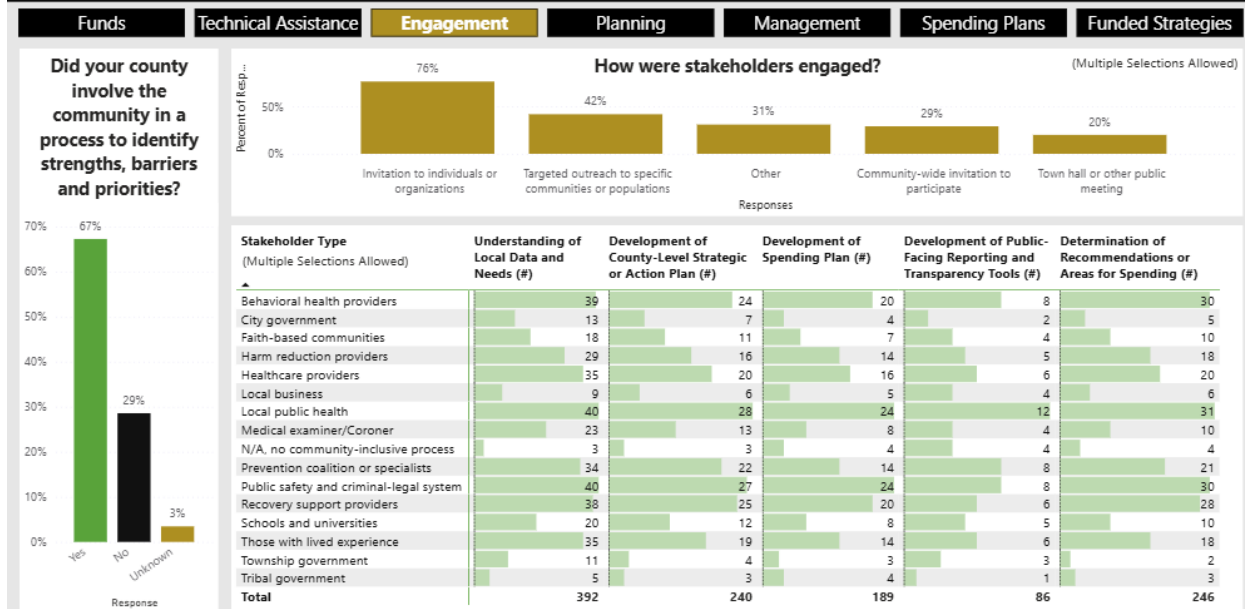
Funds | Technical Assistance | Engagement | Planning | Management | Spending Plans | Funded Strategies

Did your county involve the community in a process to identify strengths, barriers and priorities?

70%
60%
50%
40%
30%
20%
10%
0%

67%
29%
3%

Yes
No
Unknown

Response

How were stakeholders engaged?

(Multiple Selections Allowed)

Percent of Resp...

50%
0%

76%
42%
31%
29%
20%

Invitation to individuals or organizations
Targeted outreach to specific communities or populations
Other
Community-wide invitation to participate
Town hall or other public meeting

Responses

| Stakeholder Type (Multiple Selections Allowed) | Understanding of Local Data and Needs (#) | Development of County-Level Strategic or Action Plan (#) | Development of Spending Plan (#) | Development of Public-Facing Reporting and Transparency Tools (#) | Determination of Recommendations or Areas for Spending (#) |
|---|---|---|---|---|---|
| Behavioral health providers | 39 | 24 | 20 | 8 | 30 |
| City government | 13 | 7 | 4 | 2 | 5 |
| Faith-based communities | 18 | 11 | 7 | 4 | 10 |
| Harm reduction providers | 29 | 16 | 14 | 5 | 18 |
| Healthcare providers | 35 | 20 | 16 | 6 | 20 |
| Local business | 9 | 6 | 5 | 4 | 6 |
| Local public health | 40 | 28 | 24 | 12 | 31 |
| Medical examiner/Coroner | 23 | 13 | 8 | 4 | 10 |
| N/A, no community-inclusive process | 3 | 3 | 4 | 4 | 4 |
| Prevention coalition or specialists | 34 | 22 | 14 | 8 | 21 |
| Public safety and criminal-legal system | 40 | 27 | 24 | 8 | 30 |
| Recovery support providers | 38 | 25 | 20 | 6 | 28 |
| Schools and universities | 20 | 12 | 8 | 5 | 10 |
| Those with lived experience | 35 | 19 | 14 | 6 | 18 |
| Township government | 11 | 4 | 3 | 3 | 2 |
| Tribal government | 5 | 3 | 4 | 1 | 3 |
| Total | 392 | 240 | 189 | 86 | 246 |